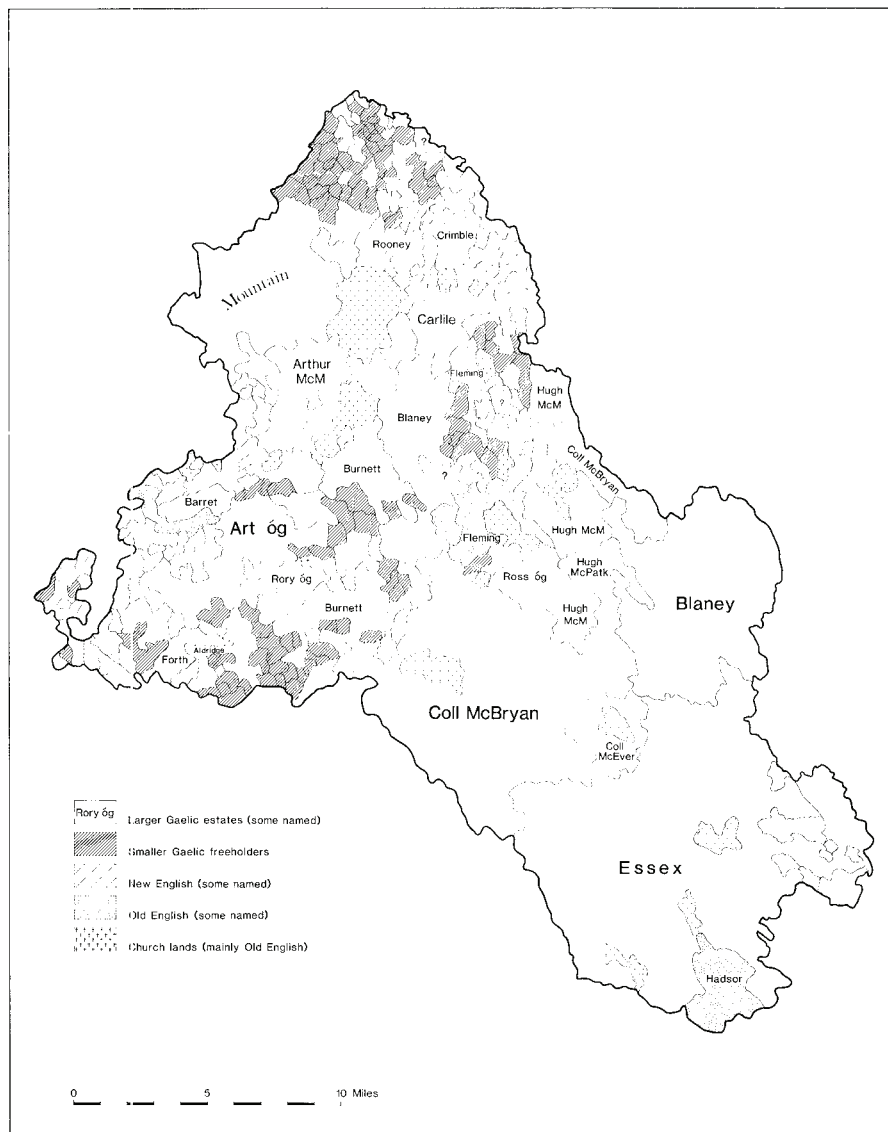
Mountain

Rooney

Crimble

Carlile

Arthur McM

Fleming

Hugh McM

Blaney

Coll McBryan

Burnett

Barret

Art óg

Fleming

Hugh McM

Hugh McPatk

Ross óg

Rory óg

Hugh McM

Blaney

Burnett

Forth

Aldridge

Coll McBryan

Coll McEver

Essex

Hadsor

Rory óg Larger Gaelic estates (some named)

Smaller Gaelic freeholders

New English (some named)

Old English (some named)

Church lands (mainly Old English)

0 5 10 Miles